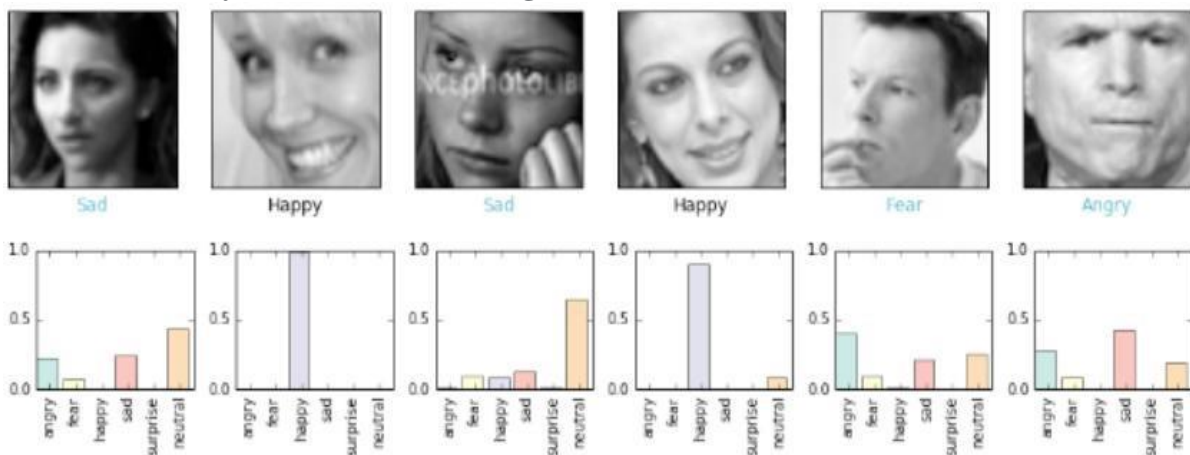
Sad Happy Sad Happy Fear Angry

1.0
0.5
0.0
angry fear happy sad surprise neutral

1.0
0.5
0.0
angry fear happy sad surprise neutral

1.0
0.5
0.0
angry fear happy sad surprise neutral

1.0
0.5
0.0
angry fear happy sad surprise neutral

1.0
0.5
0.0
angry fear happy sad surprise neutral

1.0
0.5
0.0
angry fear happy sad surprise neutral